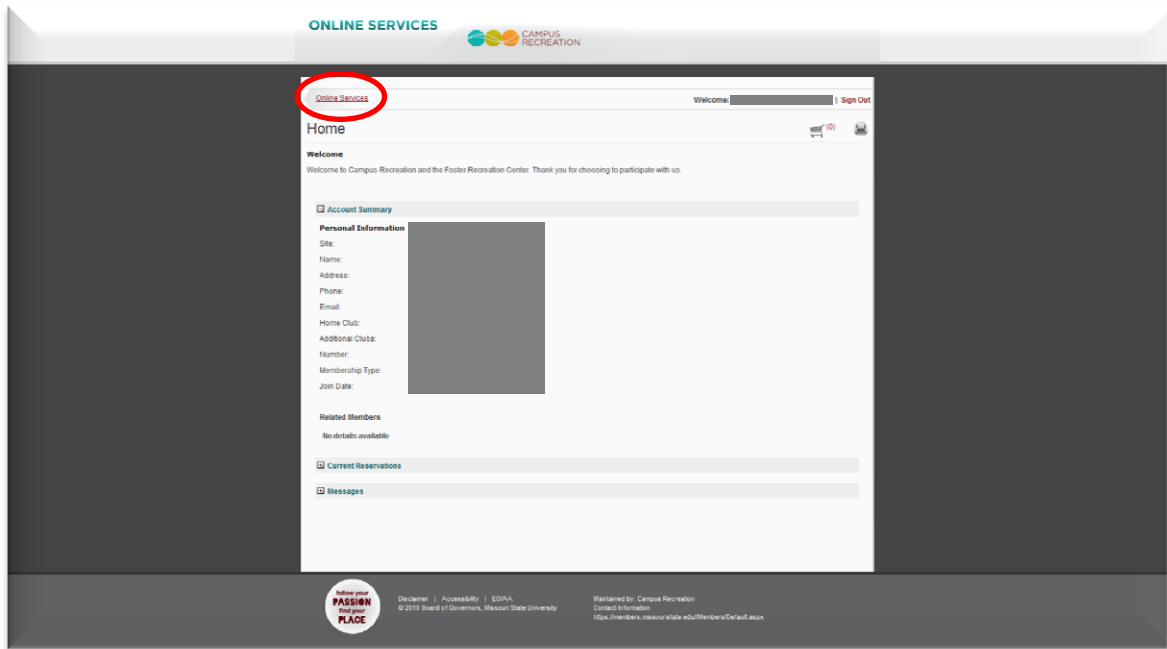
ONLINE SERVICES

CAMPUS RECREATION

Online Services

Welcome: | Sign Out

Home

(0)

Welcome

Welcome to Campus Recreation and the Foster Recreation Center. Thank you for choosing to participate with us.

Account Summary

Personal Information

Site:

Name:

Address:

Phone:

Email:

Home Club:

Additional Clubs:

Number:

Membership Type:

Join Date:

Related Members

No details available

Current Reservations

Messages

follow your PASSION find your PLACE

Disclaimer | Accessibility | EO/AA

© 2010 Board of Governors, Missouri State University

Maintained by: Campus Recreation

Contact Information

https://members.missouristate.edu/Members/Default.aspx